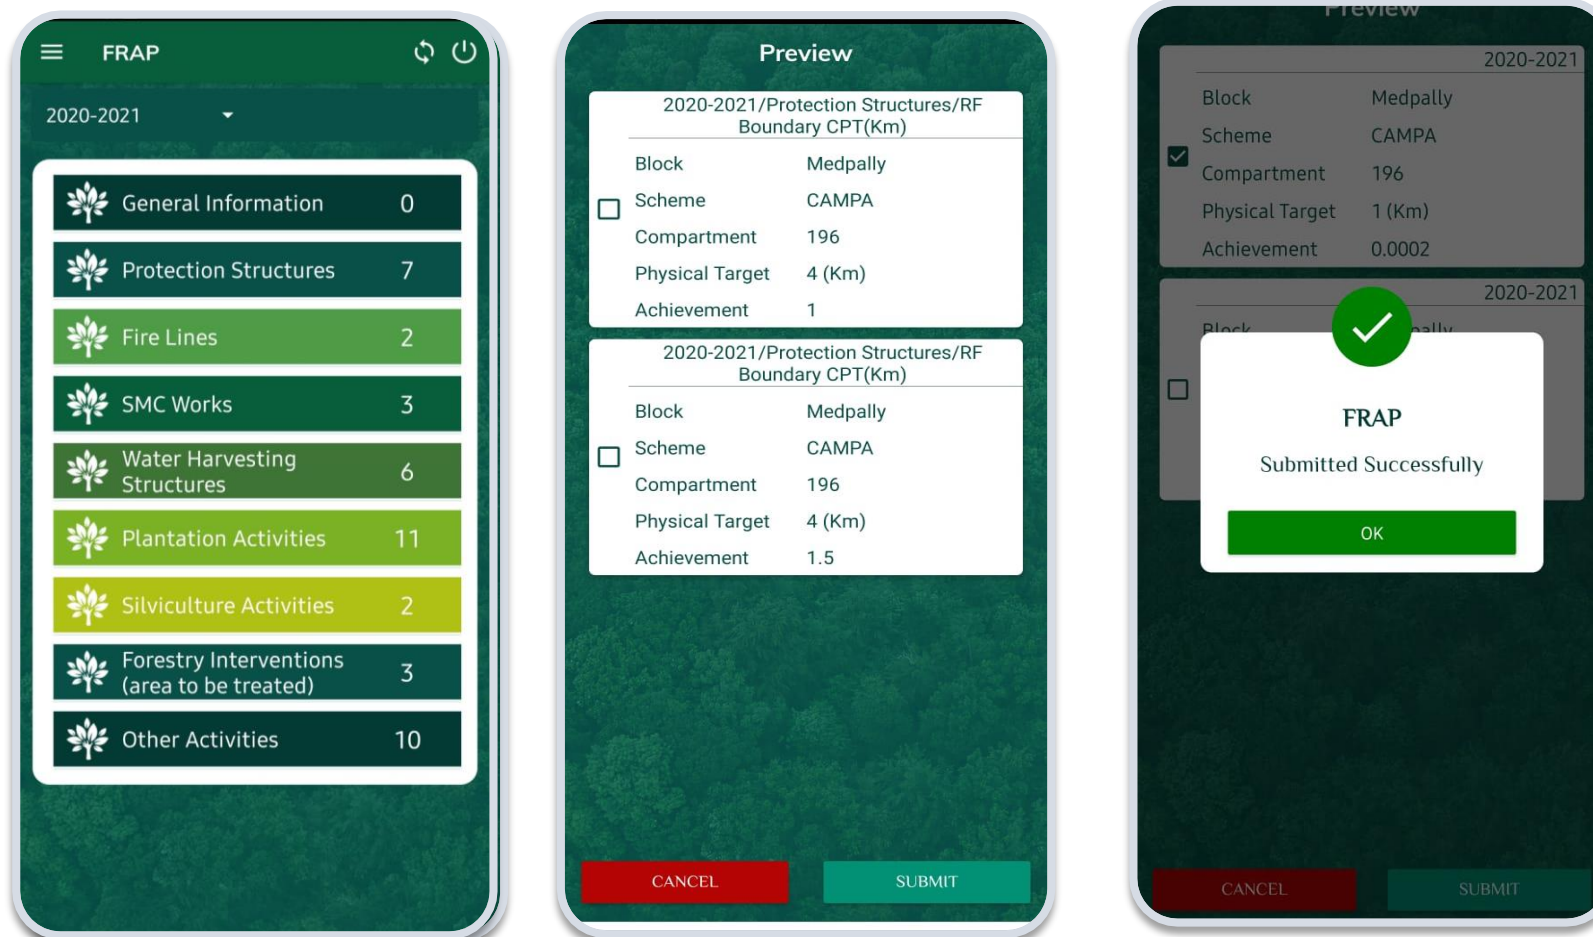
FRAP

2020-2021

General Information 0

Protection Structures 7

Fire Lines 2

SMC Works 3

Water Harvesting Structures 6

Plantation Activities 11

Silviculture Activities 2

Forestry Interventions (area to be treated) 3

Other Activities 10

Preview

2020-2021/Protection Structures/RF Boundary CPT(Km)

| | |
|---|---|
| Block | Medpally |
| Scheme | CAMPA |
| Compartment | 196 |
| Physical Target | 4 (Km) |
| Achievement | 1 |

2020-2021/Protection Structures/RF Boundary CPT(Km)

| | |
|---|---|
| Block | Medpally |
| Scheme | CAMPA |
| Compartment | 196 |
| Physical Target | 4 (Km) |
| Achievement | 1.5 |

CANCEL SUBMIT

Preview

2020-2021

| | |
|---|---|
| Block | Medpally |
| Scheme | CAMPA |
| Compartment | 196 |
| Physical Target | 1 (Km) |
| Achievement | 0.0002 |

2020-2021

Block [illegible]ally

FRAP

Submitted Successfully

OK

CANCEL SUBMIT